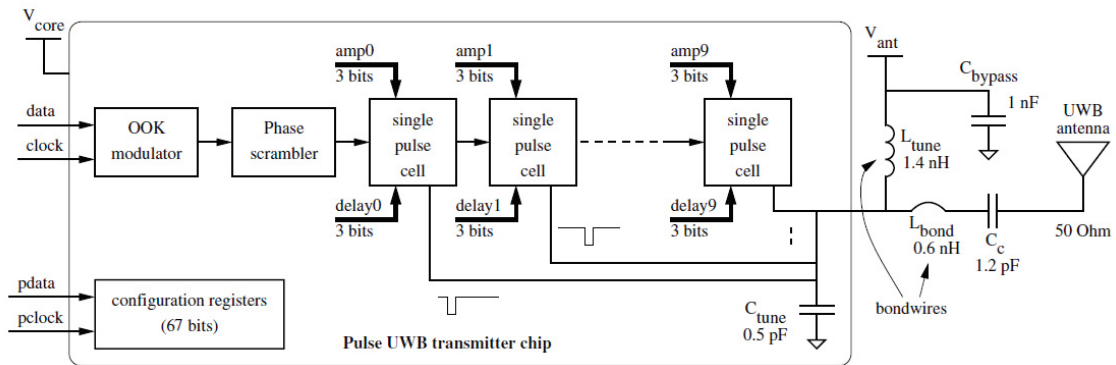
$V_{core}$

data

clock

OOK modulator

Phase scrambler

amp0
3 bits

single pulse cell

delay0
3 bits

amp1
3 bits

single pulse cell

delay1
3 bits

amp9
3 bits

single pulse cell

delay9
3 bits

$V_{ant}$

$C_{bypass}$

1 nF

$L_{tune}$
1.4 nH

UWB antenna

$L_{bond}$
0.6 nH

$C_c$
1.2 pF

50 Ohm

pdata

pclock

configuration registers
(67 bits)

Pulse UWB transmitter chip

$C_{tune}$
0.5 pF

bondwires